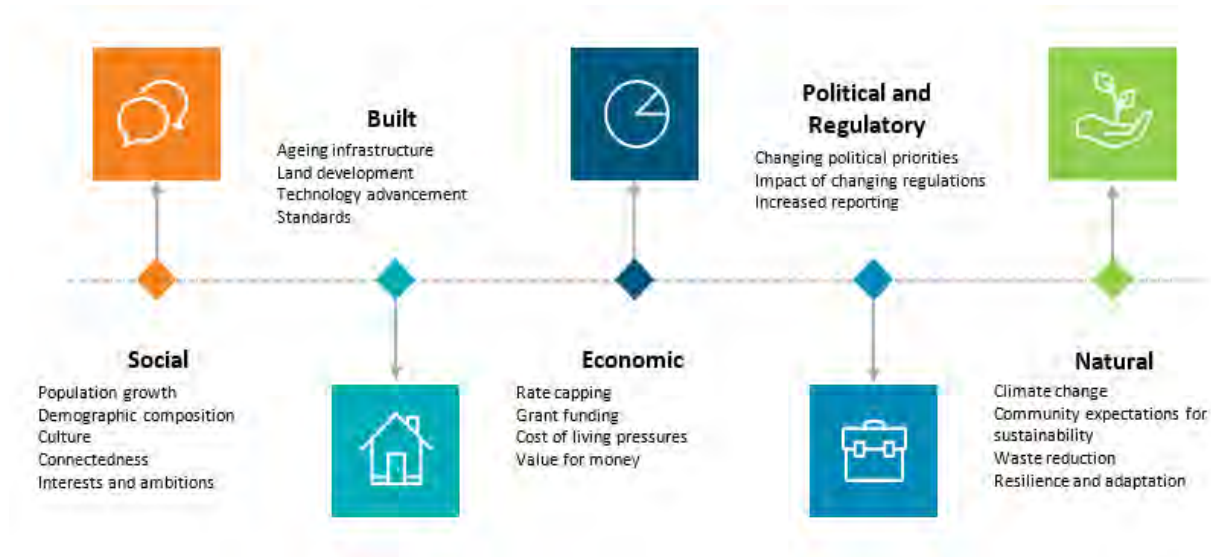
Built
Ageing infrastructure
Land development
Technology advancement
Standards

Political and Regulatory
Changing political priorities
Impact of changing regulations
Increased reporting

Social
Population growth
Demographic composition
Culture
Connectedness
Interests and ambitions

Economic
Rate capping
Grant funding
Cost of living pressures
Value for money

Natural
Climate change
Community expectations fo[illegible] sustainability
Waste reduction
Resilience and adaptation